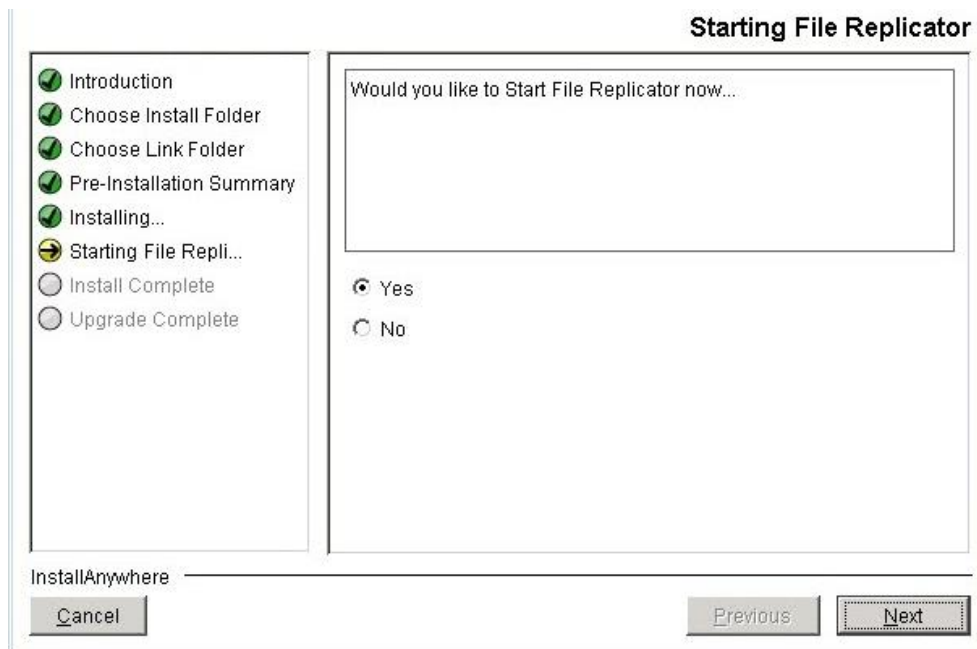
Starting File Replicator

Introduction
Choose Install Folder
Choose Link Folder
Pre-Installation Summary
Installing...
Starting File Repli...
Install Complete
Upgrade Complete

Would you like to Start File Replicator now...

Yes
No

InstallAnywhere

Cancel

Previous

Next